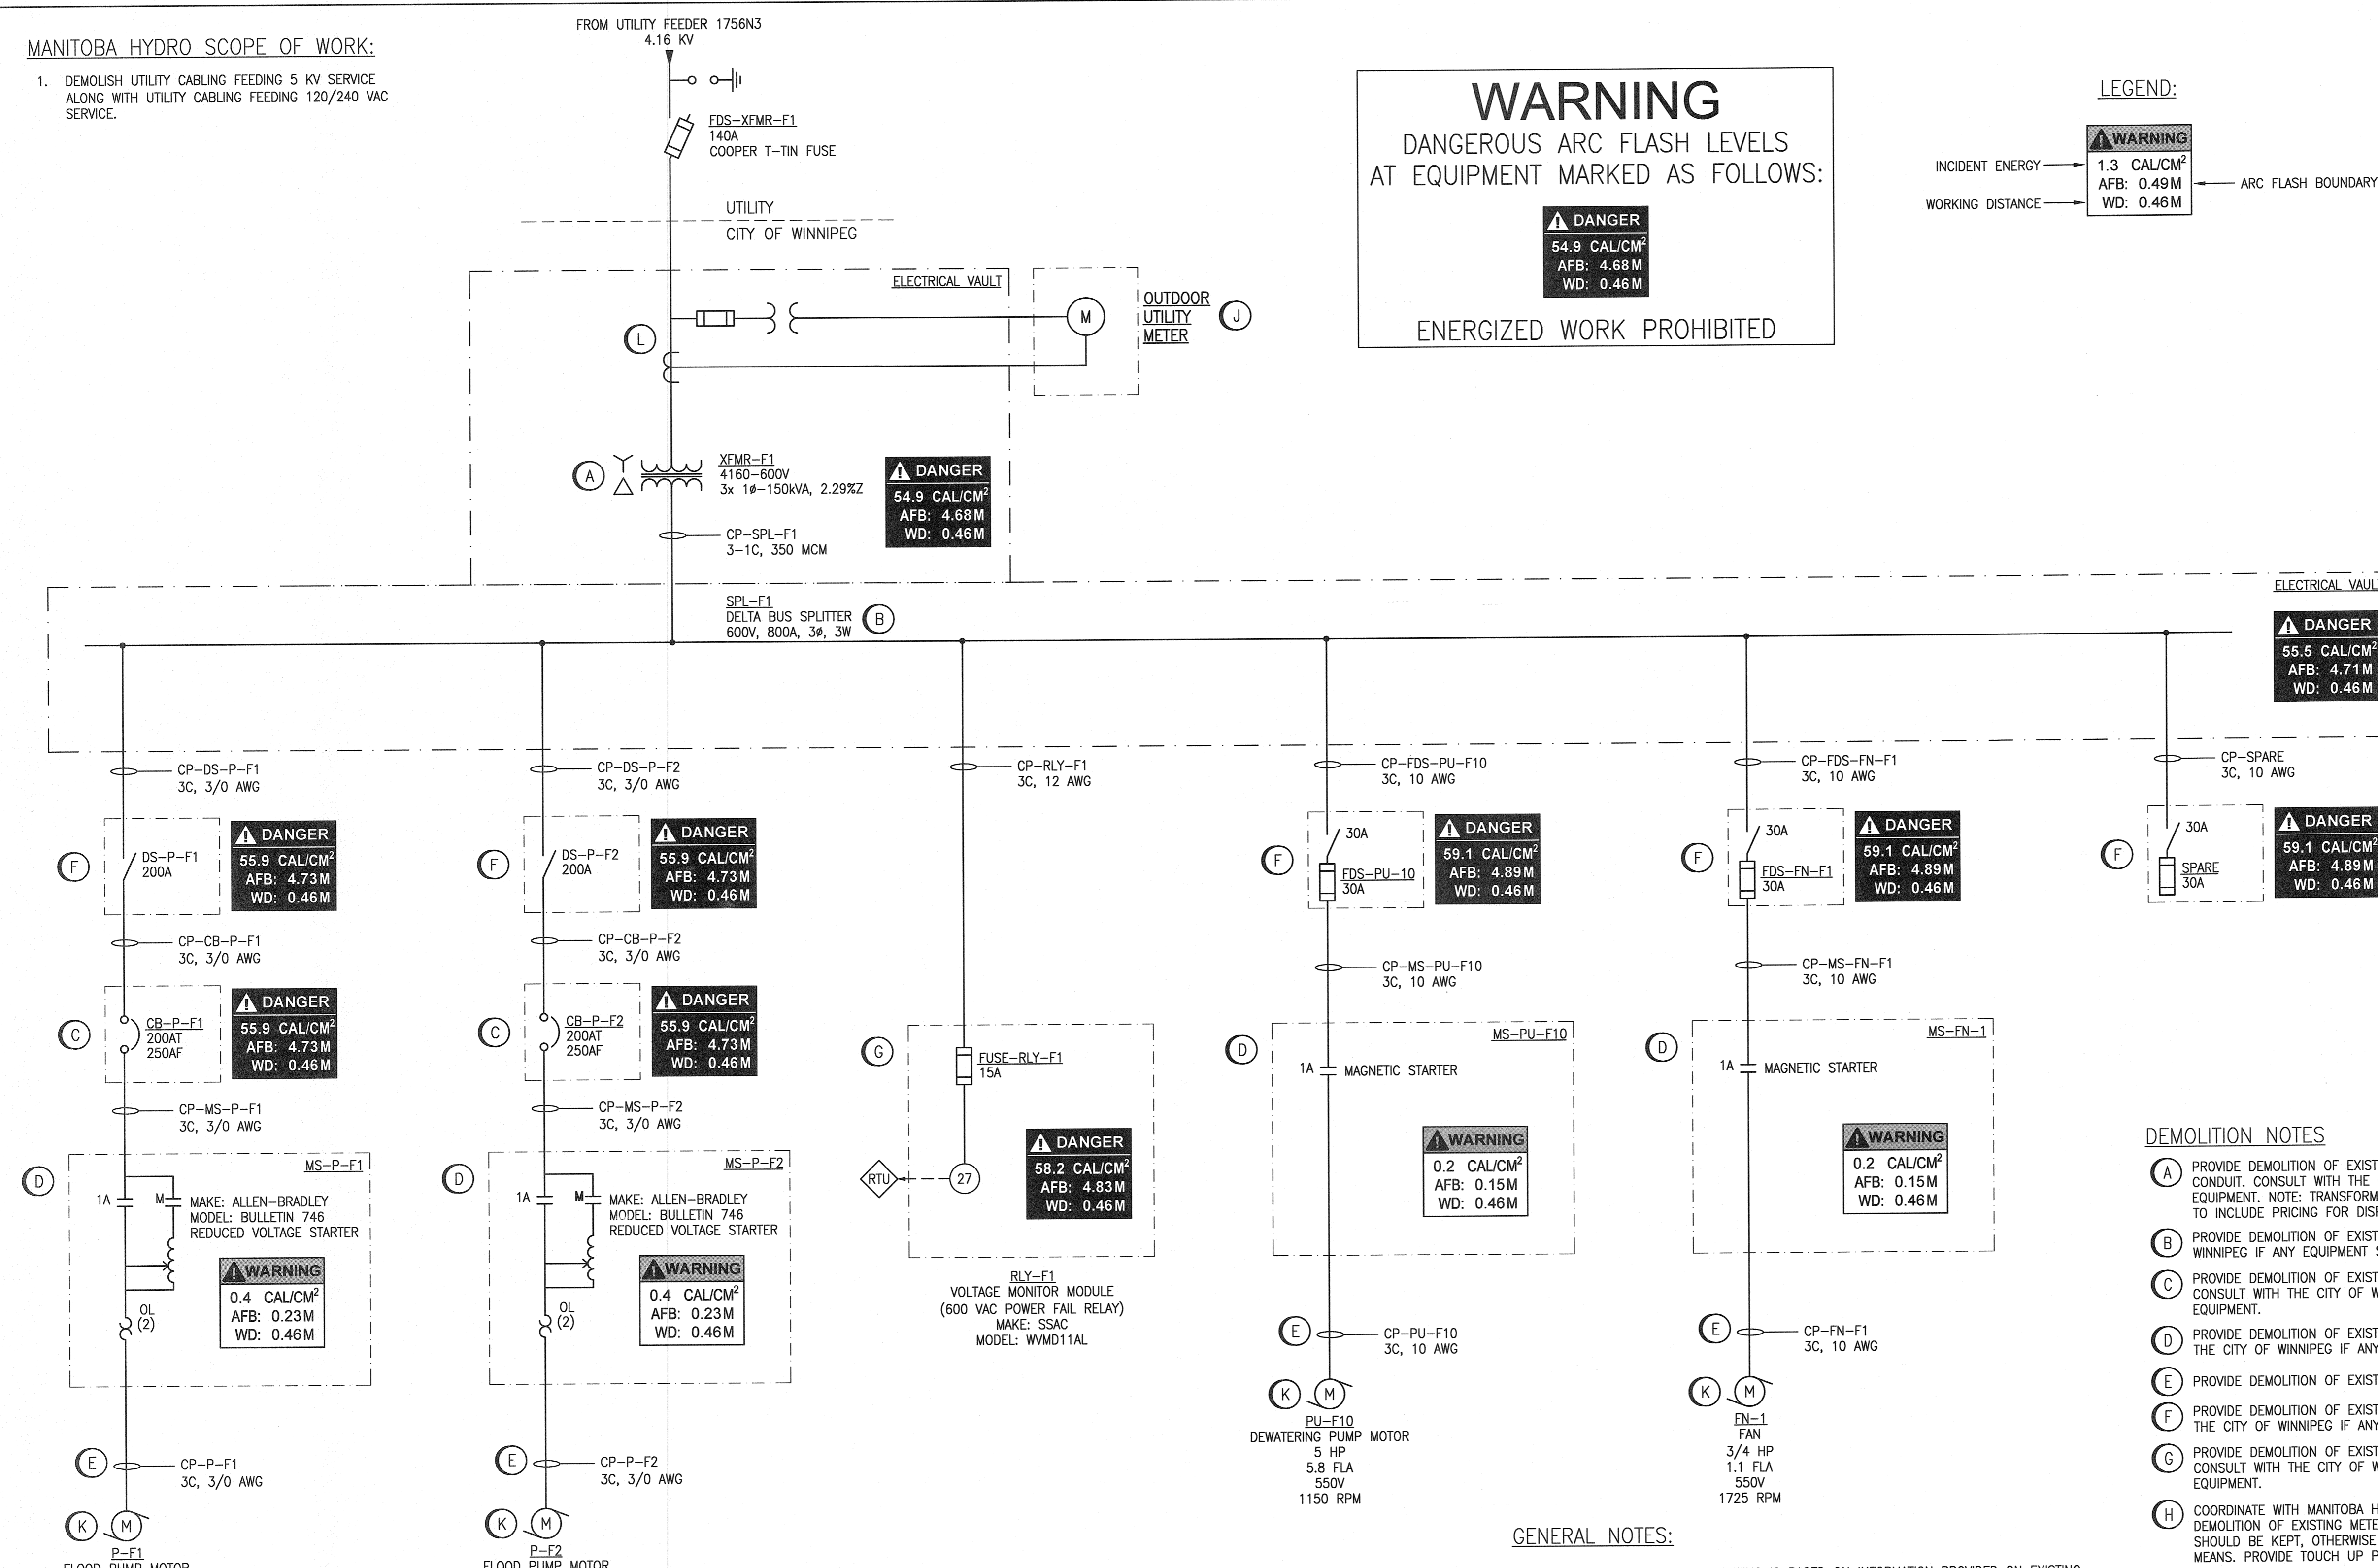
MANITOBA HYDRO SCOPE OF WORK:

1. DEMOLISH UTILITY CABLING FEEDING 5 KV SERVICE ALONG WITH UTILITY CABLING FEEDING 120/240 VAC SERVICE.

FROM UTILITY FEEDER 1756N3
4.16 KV

FDS-XFMR-F1
140A
COOPER T-TIN FUSE

UTILITY
CITY OF WINNIPEG

ELECTRICAL VAULT

L

M

OUTDOOR UTILITY METER

J

A

XFMR-F1
4160-600V
3x 1ø-150kVA, 2.29%Z

DANGER
54.9 CAL/CM$^2$
AFB: 4.68M
WD: 0.46M

CP-SPL-F1
3-1C, 350 MCM

SPL-F1
DELTA BUS SPLITTER
600V, 800A, 3ø, 3W

B

WARNING
DANGEROUS ARC FLASH LEVELS AT EQUIPMENT MARKED AS FOLLOWS:

DANGER
54.9 CAL/CM$^2$
AFB: 4.68M
WD: 0.46M

ENERGIZED WORK PROHIBITED

LEGEND:

INCIDENT ENERGY
WORKING DISTANCE

WARNING
1.3 CAL/CM$^2$
AFB: 0.49M
WD: 0.46M

ARC FLASH BOUNDARY

ELECTRICAL VAUL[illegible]

DANGER
55.5 CAL/CM$^2$
AFB: 4.71M
WD: 0.46M

CP-DS-P-F1
3C, 3/0 AWG

F

DS-P-F1
200A

DANGER
55.9 CAL/CM$^2$
AFB: 4.73M
WD: 0.46M

CP-CB-P-F1
3C, 3/0 AWG

C

CB-P-F1
200AT
250AF

DANGER
55.9 CAL/CM$^2$
AFB: 4.73M
WD: 0.46M

CP-MS-P-F1
3C, 3/0 AWG

D

MS-P-F1

1A
M

MAKE: ALLEN-BRADLEY
MODEL: BULLETIN 746
REDUCED VOLTAGE STARTER

WARNING
0.4 CAL/CM$^2$
AFB: 0.23M
WD: 0.46M

OL
(2)

E

CP-P-F1
3C, 3/0 AWG

K

M

P-F1
FLOOD PUMP MOTOR

CP-DS-P-F2
3C, 3/0 AWG

F

DS-P-F2
200A

DANGER
55.9 CAL/CM$^2$
AFB: 4.73M
WD: 0.46M

CP-CB-P-F2
3C, 3/0 AWG

C

CB-P-F2
200AT
250AF

DANGER
55.9 CAL/CM$^2$
AFB: 4.73M
WD: 0.46M

CP-MS-P-F2
3C, 3/0 AWG

D

MS-P-F2

1A
M

MAKE: ALLEN-BRADLEY
MODEL: BULLETIN 746
REDUCED VOLTAGE STARTER

WARNING
0.4 CAL/CM$^2$
AFB: 0.23M
WD: 0.46M

OL
(2)

E

CP-P-F2
3C, 3/0 AWG

K

M

P-F2
FLOOD PUMP MOTOR

CP-RLY-F1
3C, 12 AWG

G

FUSE-RLY-F1
15A

DANGER
58.2 CAL/CM$^2$
AFB: 4.83M
WD: 0.46M

RTU

27

RLY-F1
VOLTAGE MONITOR MODULE
(600 VAC POWER FAIL RELAY)
MAKE: SSAC
MODEL: WVMD11AL

CP-FDS-PU-F10
3C, 10 AWG

F

30A

FDS-PU-10
30A

DANGER
59.1 CAL/CM$^2$
AFB: 4.89M
WD: 0.46M

CP-MS-PU-F10
3C, 10 AWG

D

MS-PU-F10

1A
MAGNETIC STARTER

WARNING
0.2 CAL/CM$^2$
AFB: 0.15M
WD: 0.46M

E

CP-PU-F10
3C, 10 AWG

K

M

PU-F10
DEWATERING PUMP MOTOR
5 HP
5.8 FLA
550V
1150 RPM

CP-FDS-FN-F1
3C, 10 AWG

F

30A

FDS-FN-F1
30A

DANGER
59.1 CAL/CM$^2$
AFB: 4.89M
WD: 0.46M

CP-MS-FN-F1
3C, 10 AWG

D

MS-FN-1

1A
MAGNETIC STARTER

WARNING
0.2 CAL/CM$^2$
AFB: 0.15M
WD: 0.46M

E

CP-FN-F1
3C, 10 AWG

K

M

FN-1
FAN
3/4 HP
1.1 FLA
550V
1725 RPM

CP-SPARE
3C, 10 AWG

F

30A

SPARE
30A

DANGER
59.1 CAL/CM$^2$
AFB: 4.89M
WD: 0.46M

GENERAL NOTES:

DEMOLITION NOTES

A PROVIDE DEMOLITION OF EXIST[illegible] CONDUIT. CONSULT WITH THE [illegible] EQUIPMENT. NOTE: TRANSFORM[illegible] TO INCLUDE PRICING FOR DIS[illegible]

B PROVIDE DEMOLITION OF EXIST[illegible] WINNIPEG IF ANY EQUIPMENT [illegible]

C PROVIDE DEMOLITION OF EXIST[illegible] CONSULT WITH THE CITY OF W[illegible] EQUIPMENT.

D PROVIDE DEMOLITION OF EXIST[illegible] THE CITY OF WINNIPEG IF ANY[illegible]

E PROVIDE DEMOLITION OF EXIST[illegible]

F PROVIDE DEMOLITION OF EXIST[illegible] THE CITY OF WINNIPEG IF ANY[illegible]

G PROVIDE DEMOLITION OF EXIST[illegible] CONSULT WITH THE CITY OF W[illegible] EQUIPMENT.

H COORDINATE WITH MANITOBA H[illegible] DEMOLITION OF EXISTING METE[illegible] SHOULD BE KEPT, OTHERWISE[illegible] MEANS. PROVIDE TOUCH UP P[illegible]